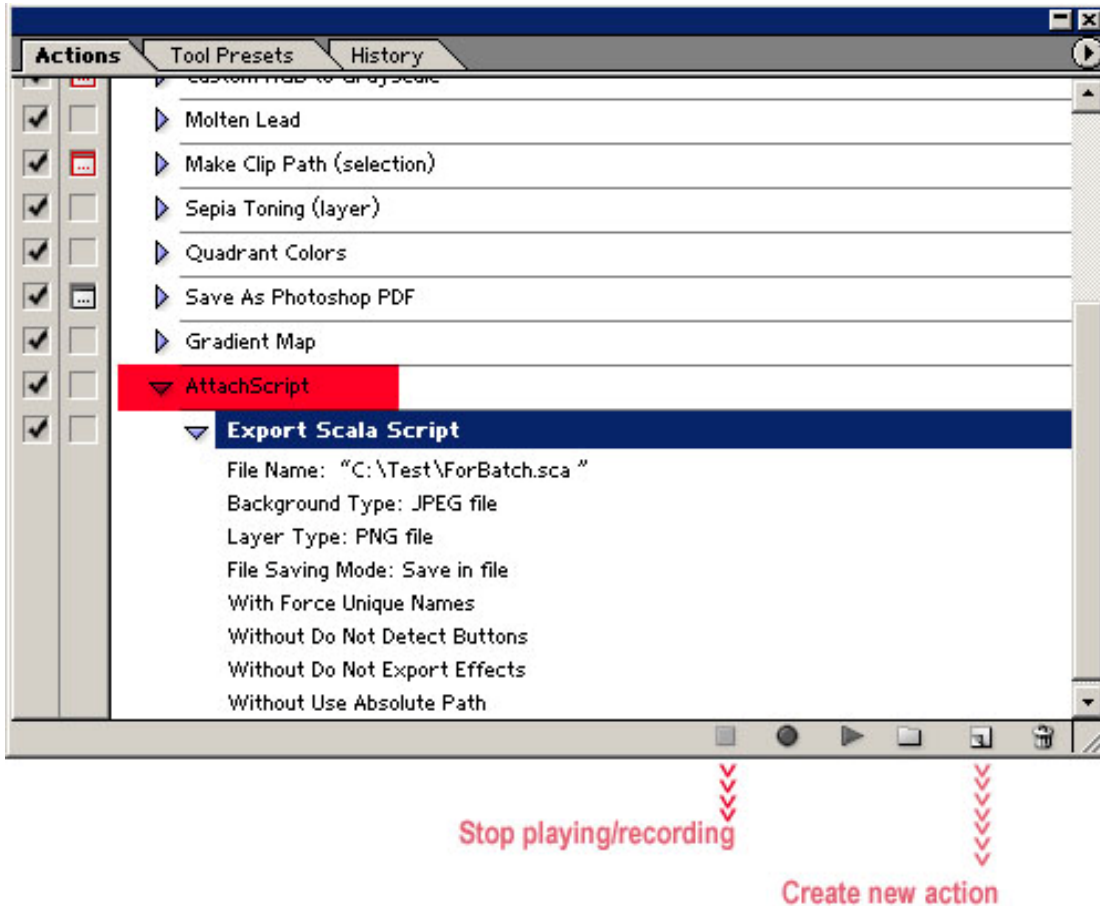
Actions | Tool Presets | History

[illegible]

Molten Lead

Make Clip Path (selection)

Sepia Toning (layer)

Quadrant Colors

Save As Photoshop PDF

Gradient Map

AttachScript

Export Scala Script

File Name: “C:\Test\ForBatch.sca ”

Background Type: JPEG file

Layer Type: PNG file

File Saving Mode: Save in file

With Force Unique Names

Without Do Not Detect Buttons

Without Do Not Export Effects

Without Use Absolute Path

Stop playing/recording

Create new action